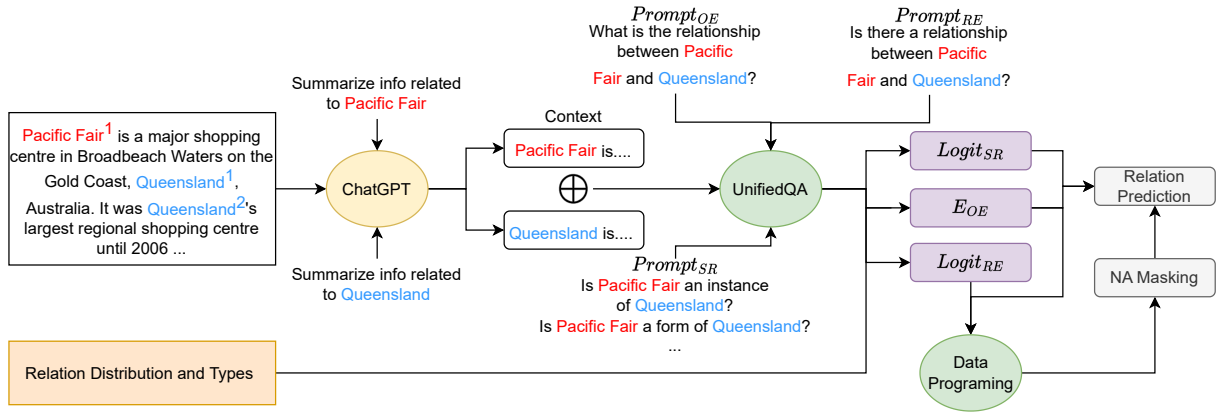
Pacific Fair$^1$ is a major shopping centre in Broadbeach Waters on the Gold Coast, Queensland$^1$, Australia. It was Queensland$^2$'s largest regional shopping centre until 2006 ...

Summarize info related to Pacific Fair

Summarize info related to Queensland

ChatGPT

Context

Pacific Fair is....

$\oplus$

Queensland is....

$Prompt_{OE}$
What is the relationship between Pacific Fair and Queensland?

$Prompt_{RE}$
Is there a relationship between Pacific Fair and Queensland?

UnifiedQA

$Prompt_{SR}$
Is Pacific Fair an instance of Queensland?
Is Pacific Fair a form of Queensland?
...

$Logit_{SR}$

$E_{OE}$

$Logit_{RE}$

Relation Prediction

NA Masking

Data Programing

Relation Distribution and Types